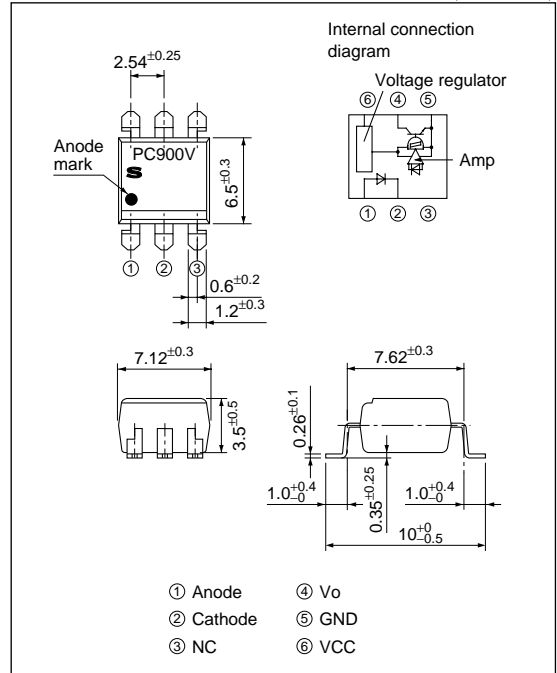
Internal connection diagram

$2.54^{\pm0.25}$

Voltage regulator

⑥ ④ ⑤

Anode mark

PC900V

S

$6.5^{\pm0.3}$

Amp

① ② ③

① ② ③

$0.6^{\pm0.2}$

$1.2^{\pm0.3}$

$7.12^{\pm0.3}$

$7.62^{\pm0.3}$

$3.5^{\pm0.5}$

$0.26^{\pm0.1}$

$1.0^{+0.4}_{-0}$

$0.35^{\pm0.25}$

$1.0^{+0.4}_{-0}$

$10^{+0}_{-0.5}$

① Anode ④ Vo
② Cathode ⑤ GND
③ NC ⑥ VCC